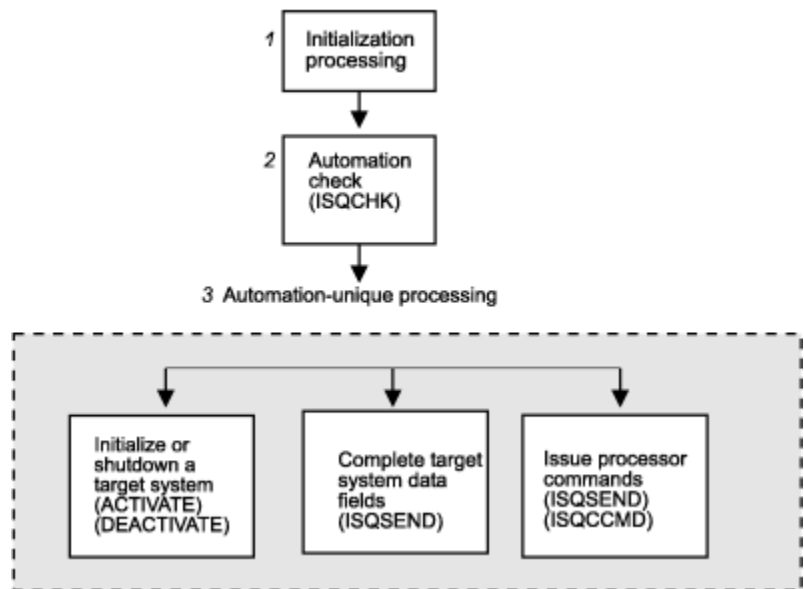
1 Initialization processing

2 Automation check (ISQCHK)

3 Automation-unique processing

Initialize or shutdown a target system (ACTIVATE) (DEACTIVATE)

Complete target system data fields (ISQSEND)

Issue processor commands (ISQSEND) (ISQCCMD)